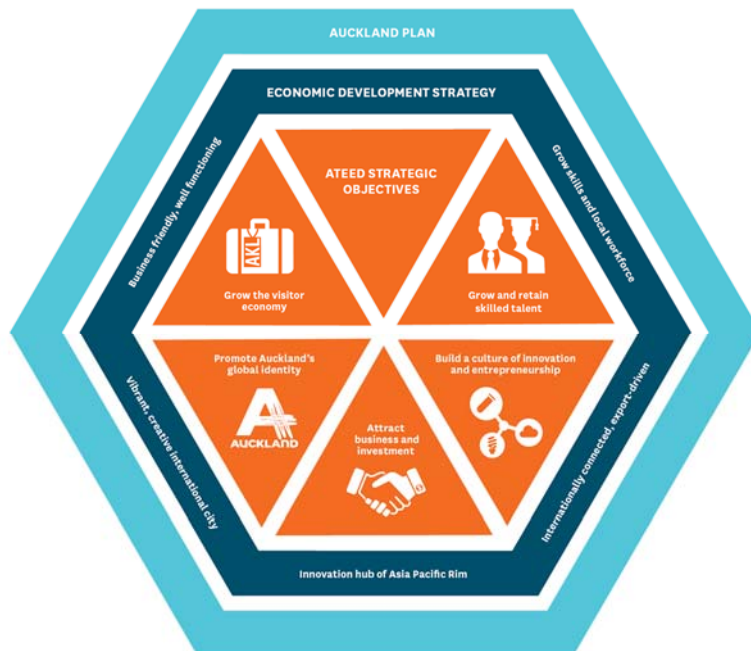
AUCKLAND PLAN

ECONOMIC DEVELOPMENT STRATEGY

Business friendly, well functioning

Grow skills and local workforce

ATEED STRATEGIC OBJECTIVES

AKL

Grow the visitor economy

Grow and retain skilled talent

Promote Auckland's global identity

AUCKLAND

Build a culture of innovation and entrepreneurship

Attract business and investment

Vibrant, creative international city

Internationally connected, export-driven

Innovation hub of Asia Pacific Rim